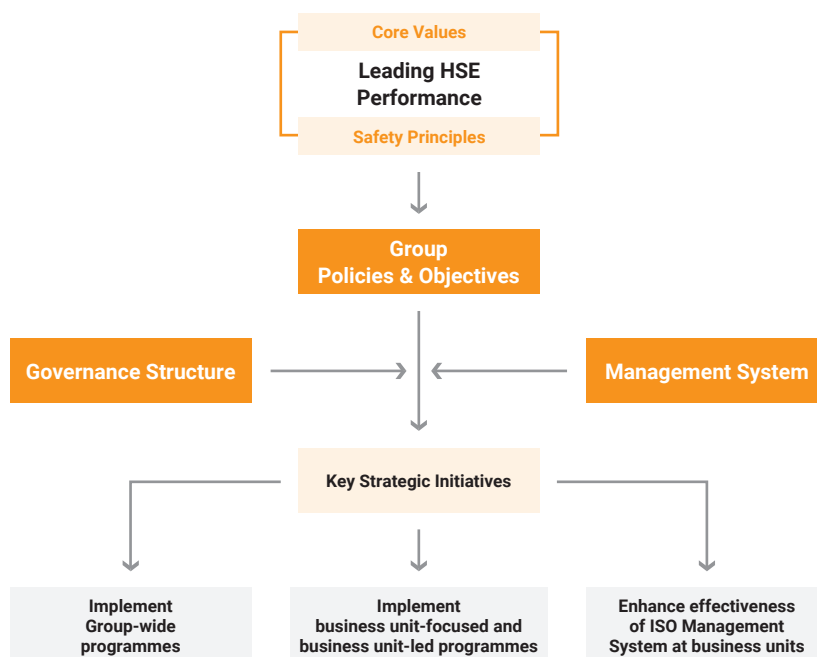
Core Values

Leading HSE Performance

Safety Principles

Group Policies & Objectives

Governance Structure

Management System

Key Strategic Initiatives

Implement Group-wide programmes

Implement business unit-focused and business unit-led programmes

Enhance effectiveness of ISO Management System at business units